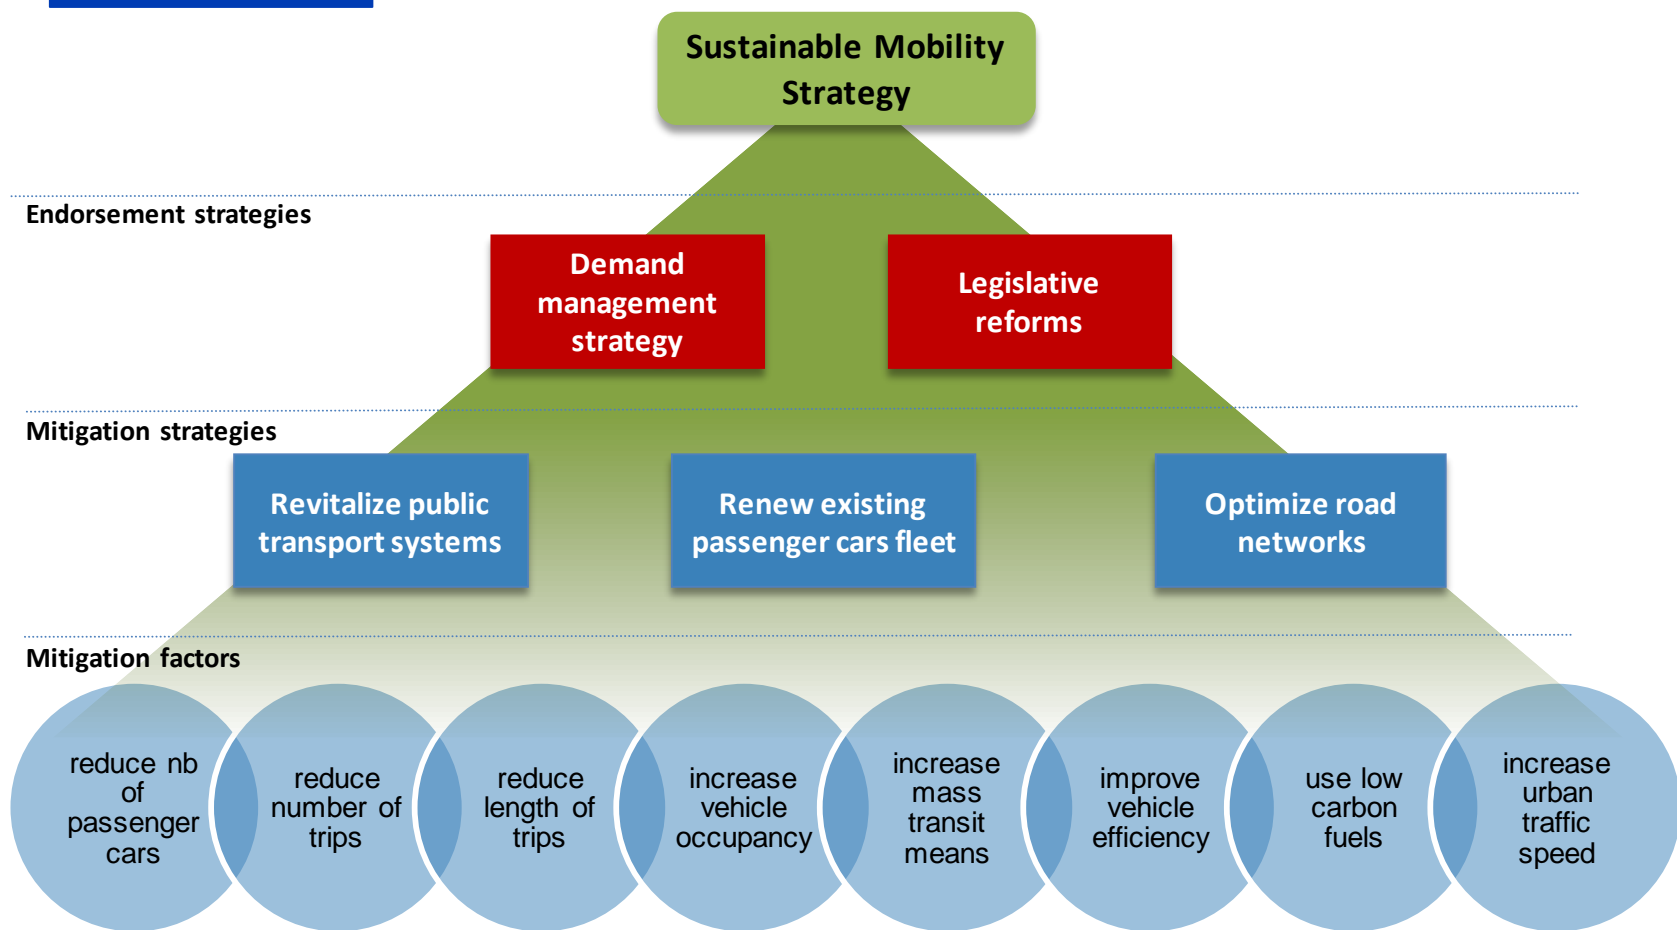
Sustainable Mobility Strategy

Endorsement strategies

Demand management strategy

Legislative reforms

Mitigation strategies

Revitalize public transport systems

Renew existing passenger cars fleet

Optimize road networks

Mitigation factors

reduce nb of passenger cars

reduce number of trips

reduce length of trips

increase vehicle occupancy

increase mass transit means

improve vehicle efficiency

use low carbon fuels

increase urban traffic speed